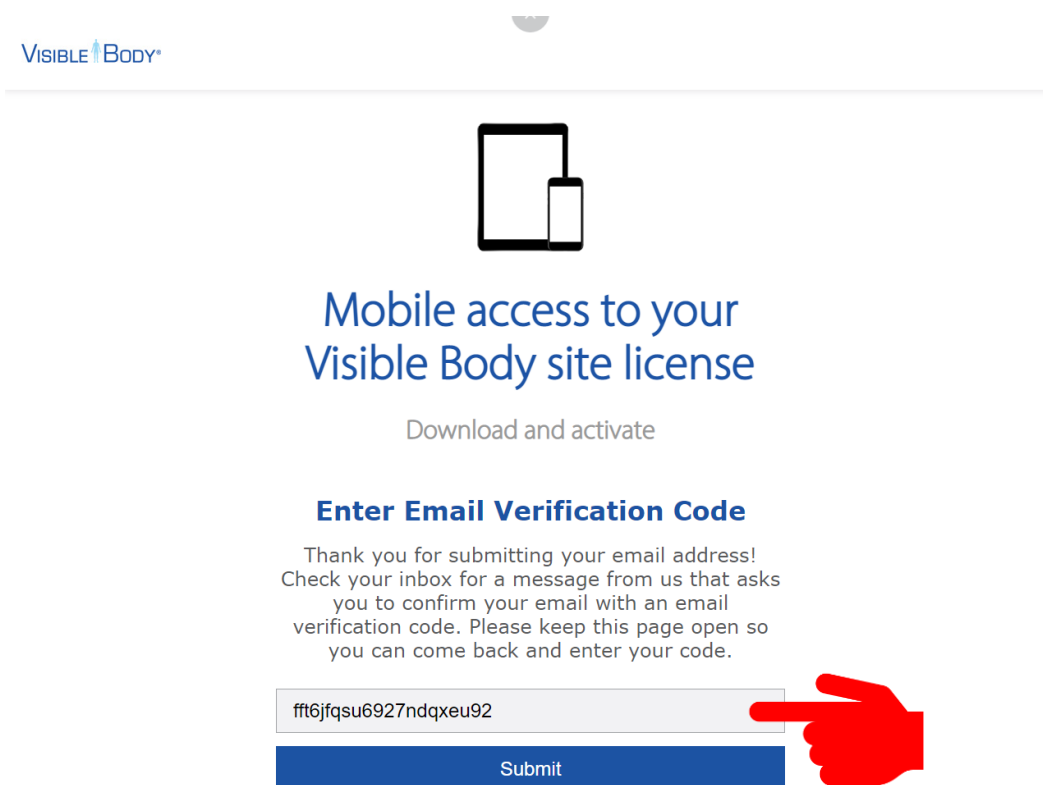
VISIBLE BODY®

Mobile access to your Visible Body site license

Download and activate

Enter Email Verification Code

Thank you for submitting your email address! Check your inbox for a message from us that asks you to confirm your email with an email verification code. Please keep this page open so you can come back and enter your code.

fft6jfqsu6927ndqxeu92

Submit